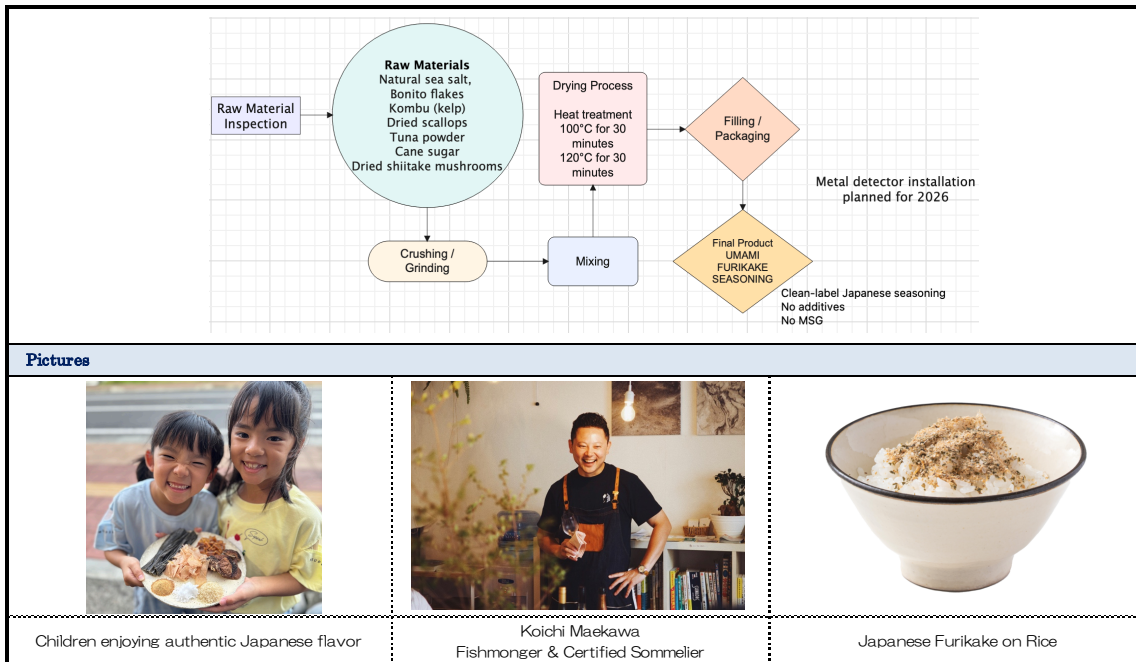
Raw Material Inspection

Raw Materials
Natural sea salt,
Bonito flakes
Kombu (kelp)
Dried scallops
Tuna powder
Cane sugar
Dried shiitake mushrooms

Drying Process
Heat treatment
100°C for 30 minutes
120°C for 30 minutes

Filling / Packaging

Metal detector installation planned for 2026

Crushing / Grinding

Mixing

Final Product
UMAMI FURIKAKE SEASONING

Clean-label Japanese seasoning
No additives
No MSG

Pictures

| Children enjoying authentic Japanese flavor | Koichi Maekawa<br>Fishmonger & Certified Sommelier | Japanese Furikake on Rice |
|---|---|---|